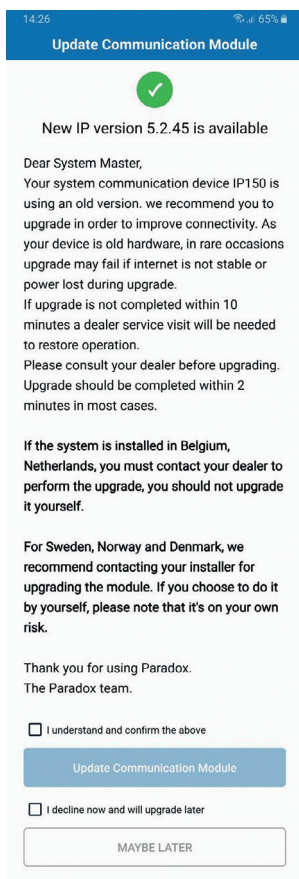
14:26 65%

Update Communication Module

New IP version 5.2.45 is available

Dear System Master,
Your system communication device IP150 is using an old version. we recommend you to upgrade in order to improve connectivity. As your device is old hardware, in rare occasions upgrade may fail if internet is not stable or power lost during upgrade.
If upgrade is not completed within 10 minutes a dealer service visit will be needed to restore operation.
Please consult your dealer before upgrading. Upgrade should be completed within 2 minutes in most cases.

If the system is installed in Belgium, Netherlands, you must contact your dealer to perform the upgrade, you should not upgrade it yourself.

For Sweden, Norway and Denmark, we recommend contacting your installer for upgrading the module. If you choose to do it by yourself, please note that it's on your own risk.

Thank you for using Paradox.
The Paradox team.

I understand and confirm the above

Update Communication Module

I decline now and will upgrade later

MAYBE LATER